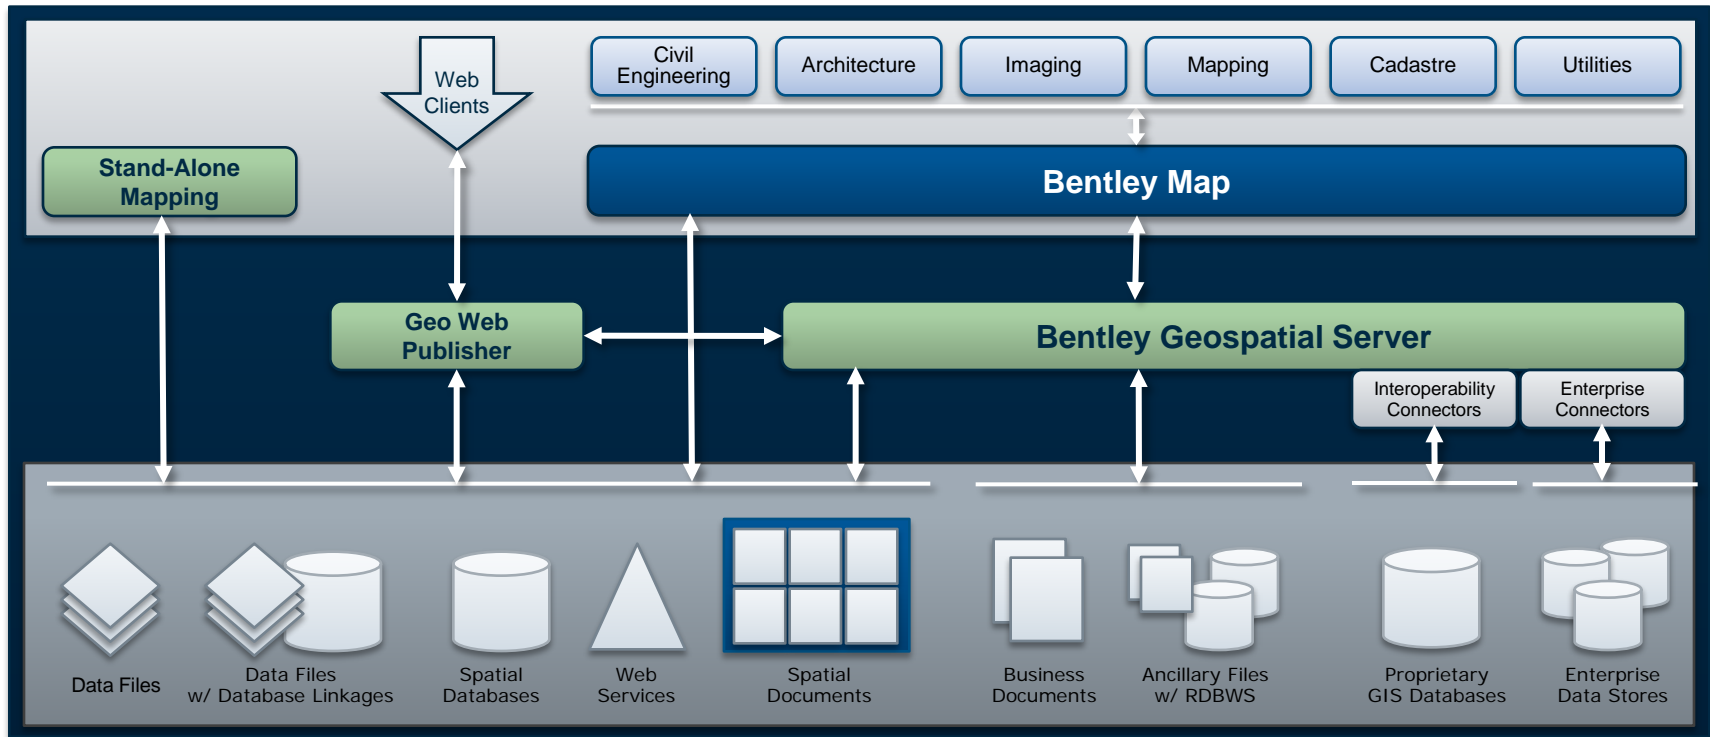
Web Clients

Civil Engineering

Architecture

Imaging

Mapping

Cadastre

Utilities

Stand-Alone Mapping

Bentley Map

Geo Web Publisher

Bentley Geospatial Server

Interoperability Connectors

Enterprise Connectors

Data Files

Data Files w/ Database Linkages

Spatial Databases

Web Services

Spatial Documents

Business Documents

Ancillary Files w/ RDBWS

Proprietary GIS Databases

Enterprise Data Stores